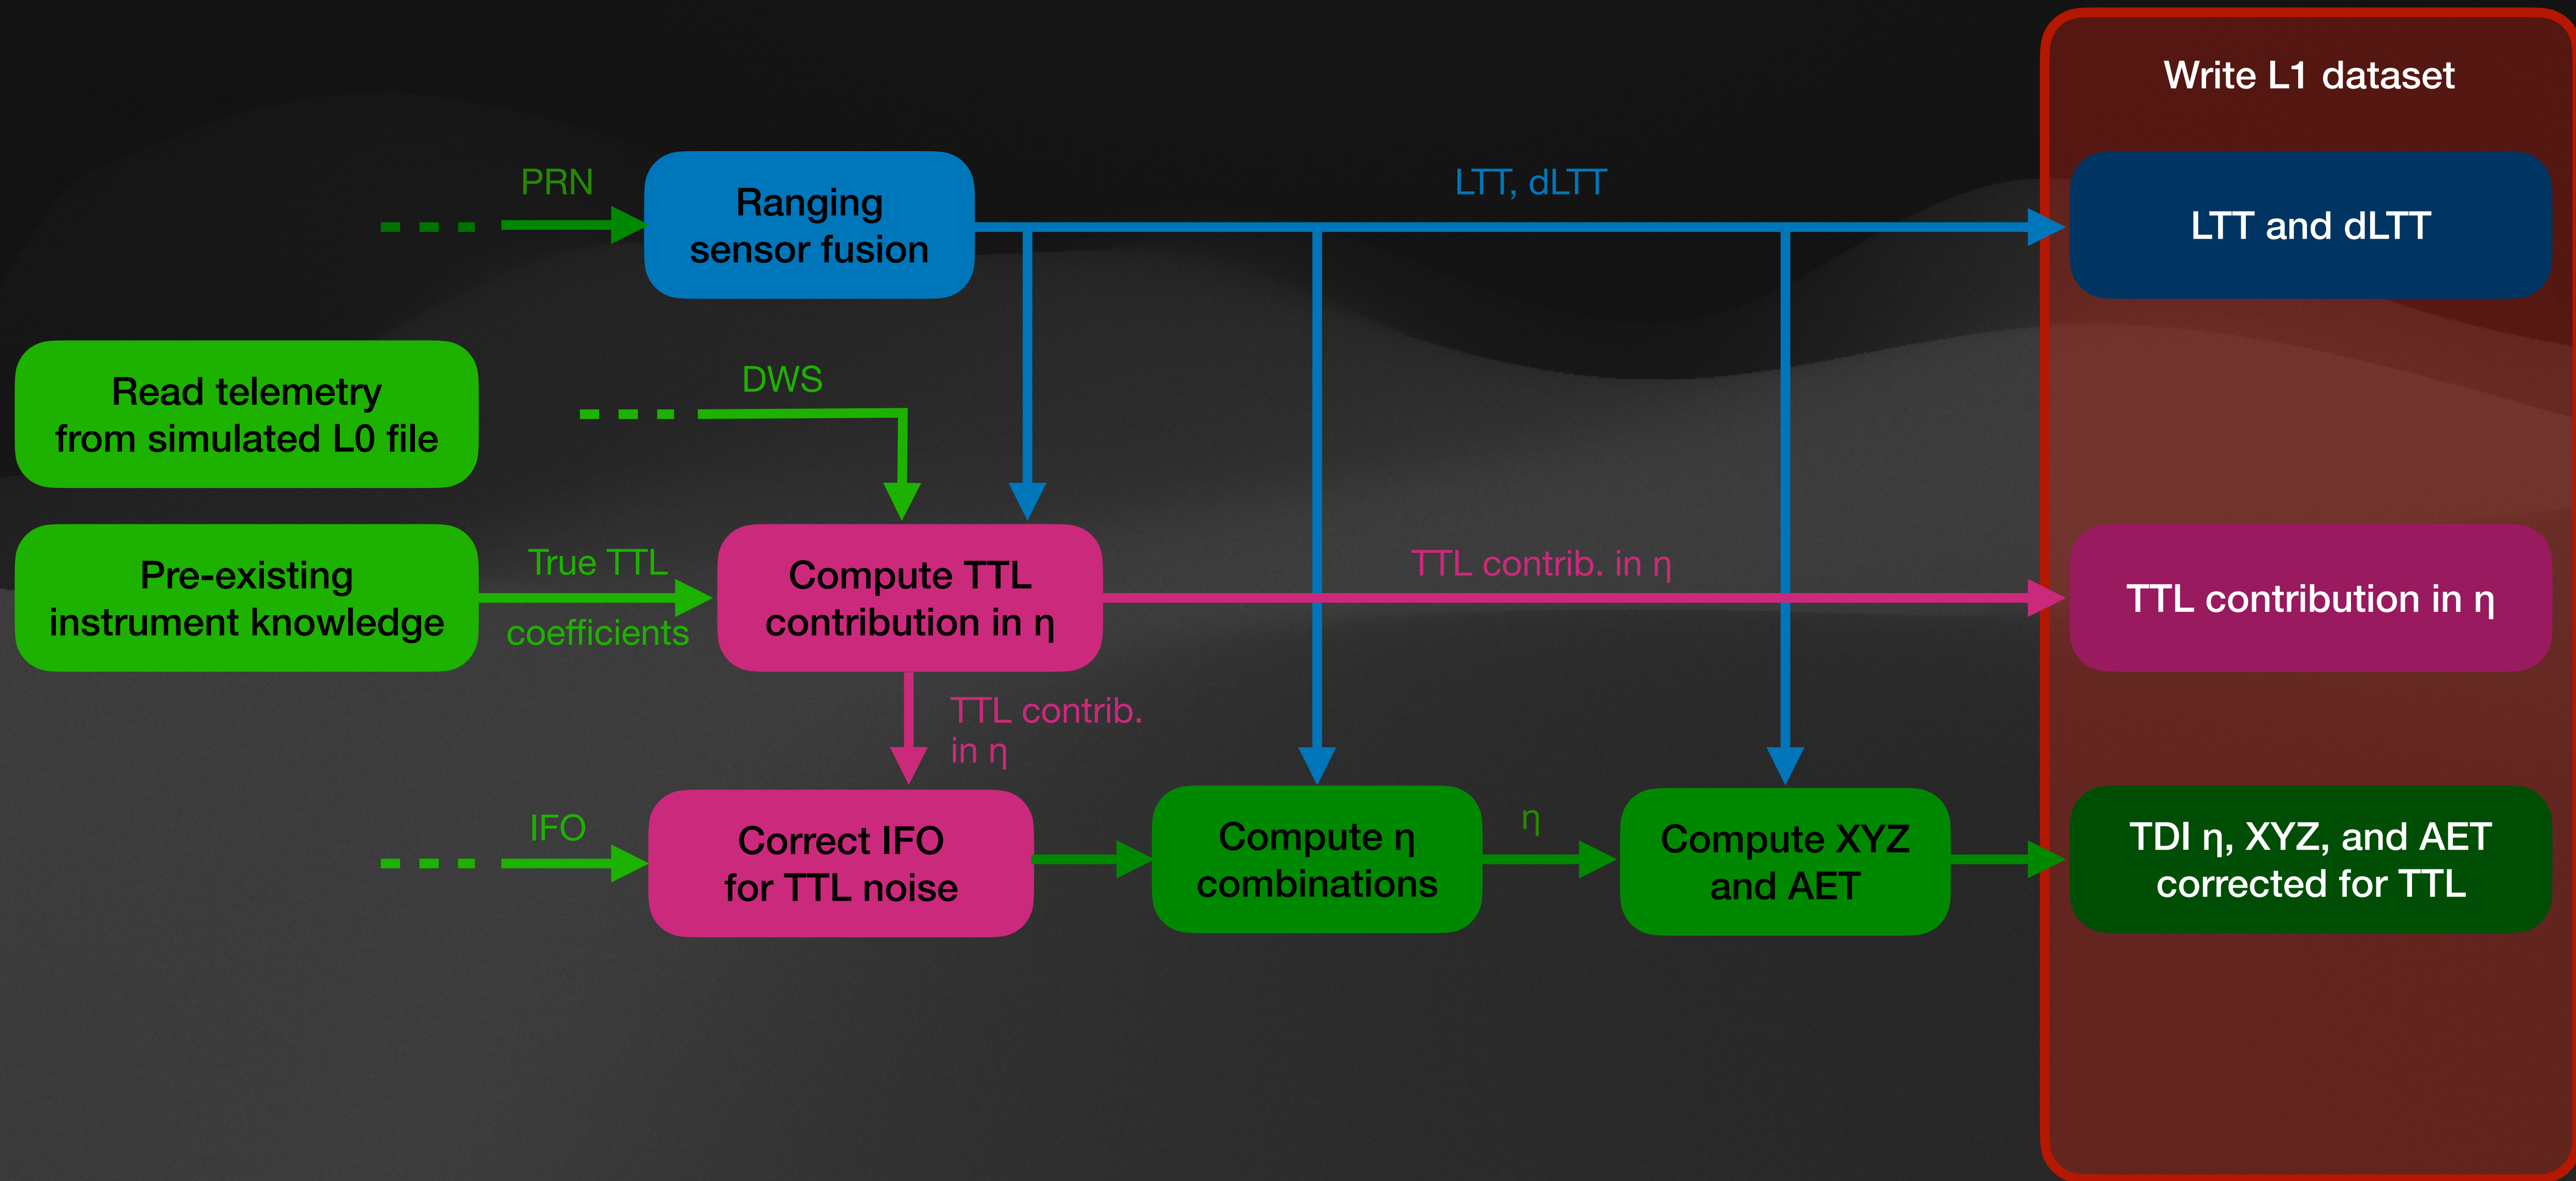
Write L1 dataset

PRN

Ranging sensor fusion

LTT, dLTT

LTT and dLTT

Read telemetry from simulated L0 file

DWS

Pre-existing instrument knowledge

True TTL

coefficients

Compute TTL contribution in η

TTL contrib. in η

TTL contribution in η

TTL contrib. in η

IFO

Correct IFO for TTL noise

Compute η combinations

η

Compute XYZ and AET

TDI η, XYZ, and AET corrected for TTL